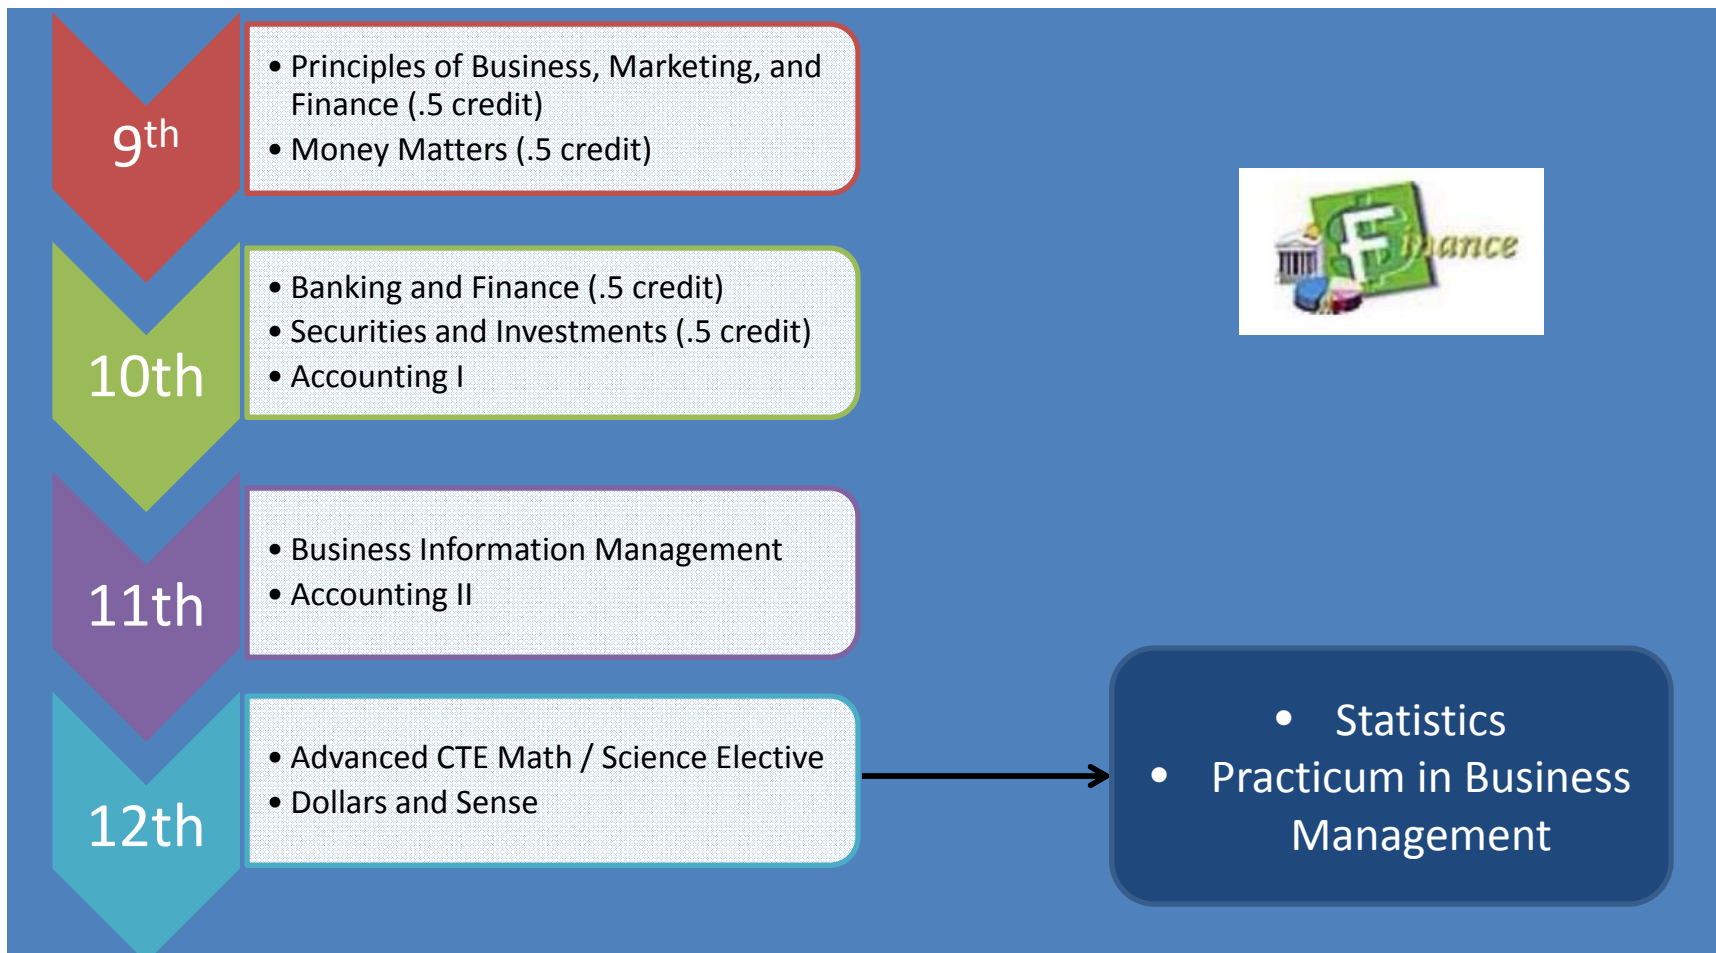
$9^{th}$

• Principles of Business, Marketing, and Finance (.5 credit)
• Money Matters (.5 credit)

10th

• Banking and Finance (.5 credit)
• Securities and Investments (.5 credit)
• Accounting I

11th

• Business Information Management
• Accounting II

12th

• Advanced CTE Math / Science Elective
• Dollars and Sense

Finance

• Statistics
• Practicum in Business Management